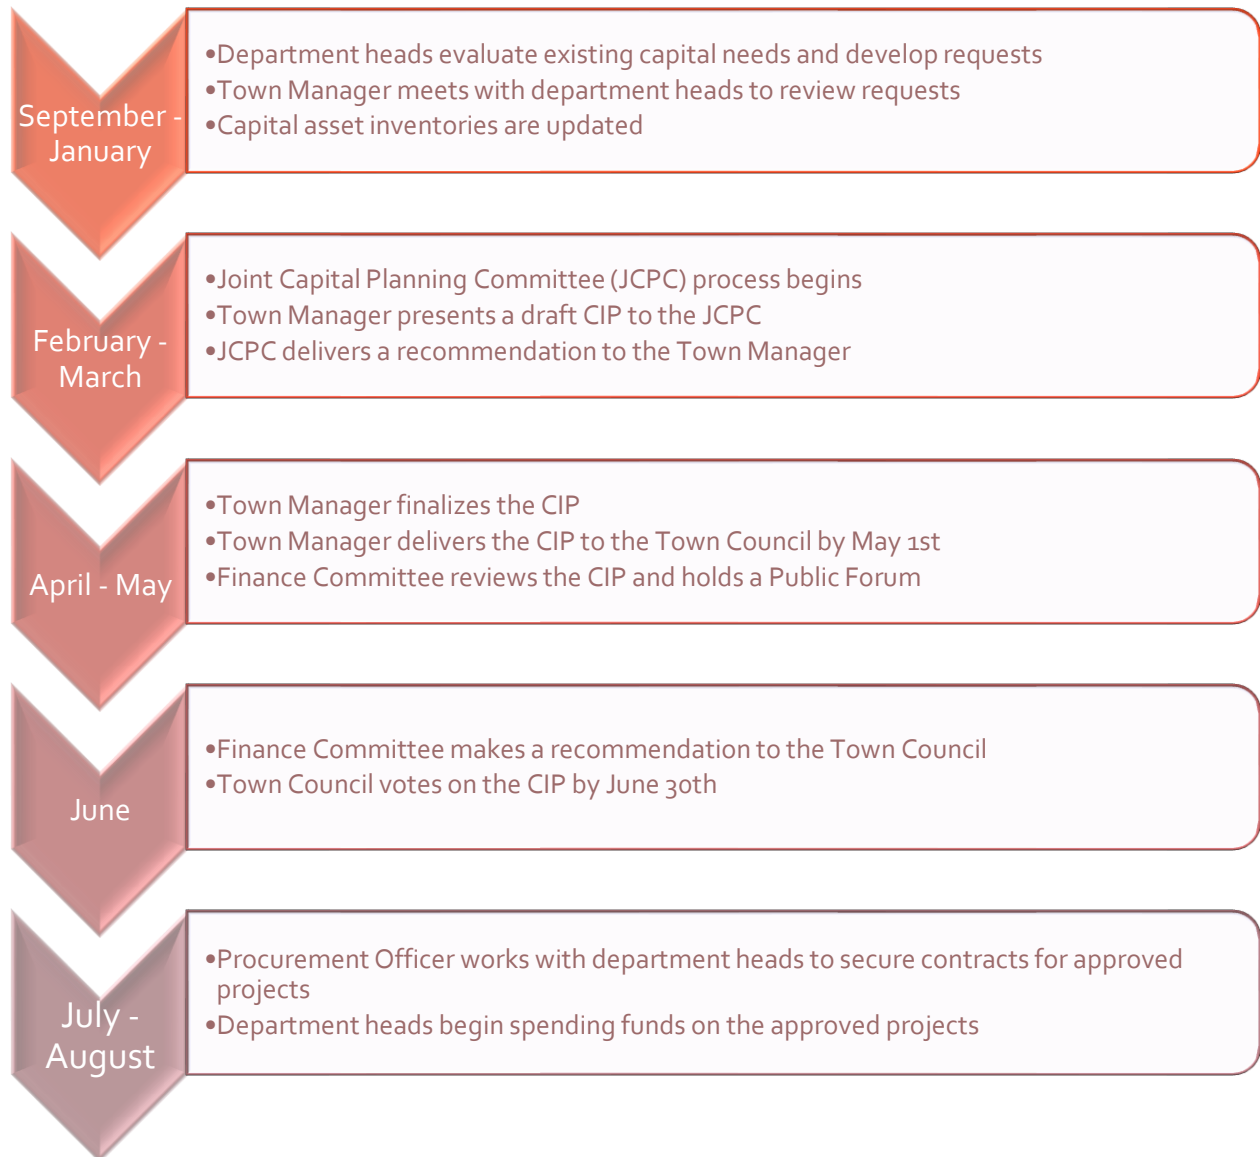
September - January

•Department heads evaluate existing capital needs and develop requests
•Town Manager meets with department heads to review requests
•Capital asset inventories are updated

February - March

•Joint Capital Planning Committee (JCPC) process begins
•Town Manager presents a draft CIP to the JCPC
•JCPC delivers a recommendation to the Town Manager

April - May

•Town Manager finalizes the CIP
•Town Manager delivers the CIP to the Town Council by May 1st
•Finance Committee reviews the CIP and holds a Public Forum

June

•Finance Committee makes a recommendation to the Town Council
•Town Council votes on the CIP by June 30th

July - August

•Procurement Officer works with department heads to secure contracts for approved projects
•Department heads begin spending funds on the approved projects